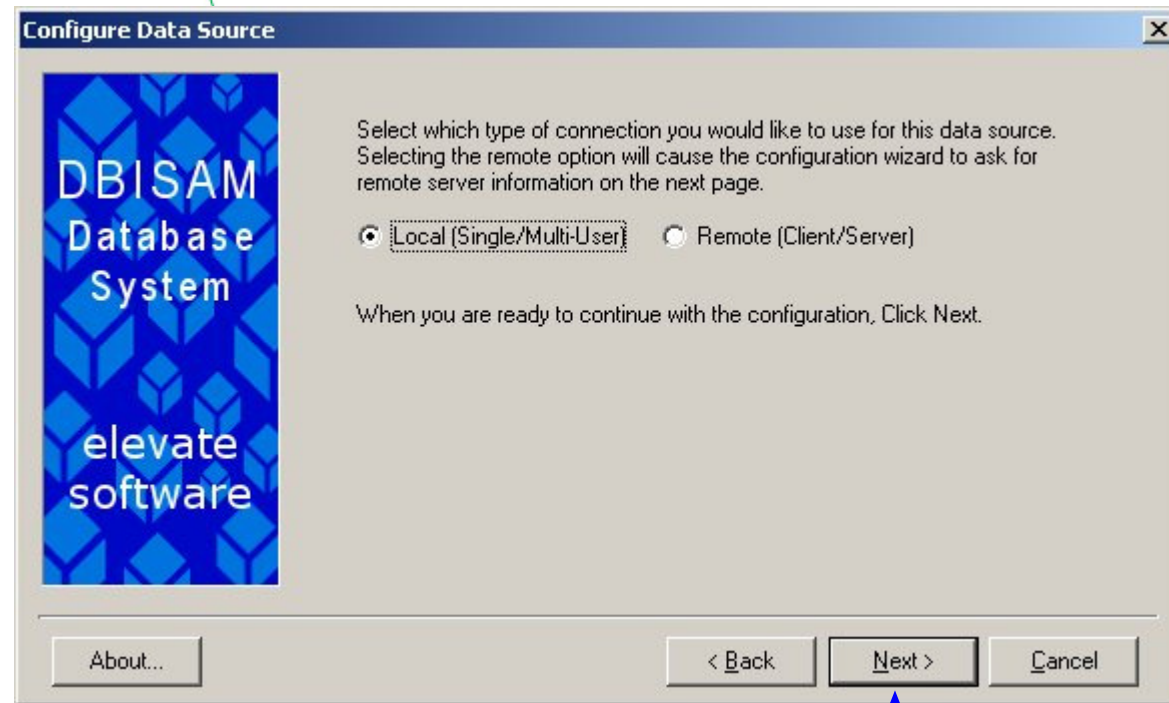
Configure Data Source

DBISAM
Database
System

elevate
software

Select which type of connection you would like to use for this data source. Selecting the remote option will cause the configuration wizard to ask for remote server information on the next page.

Local (Single/Multi-User)

Remote (Client/Server)

When you are ready to continue with the configuration, Click Next.

About...

< Back

Next >

Cancel